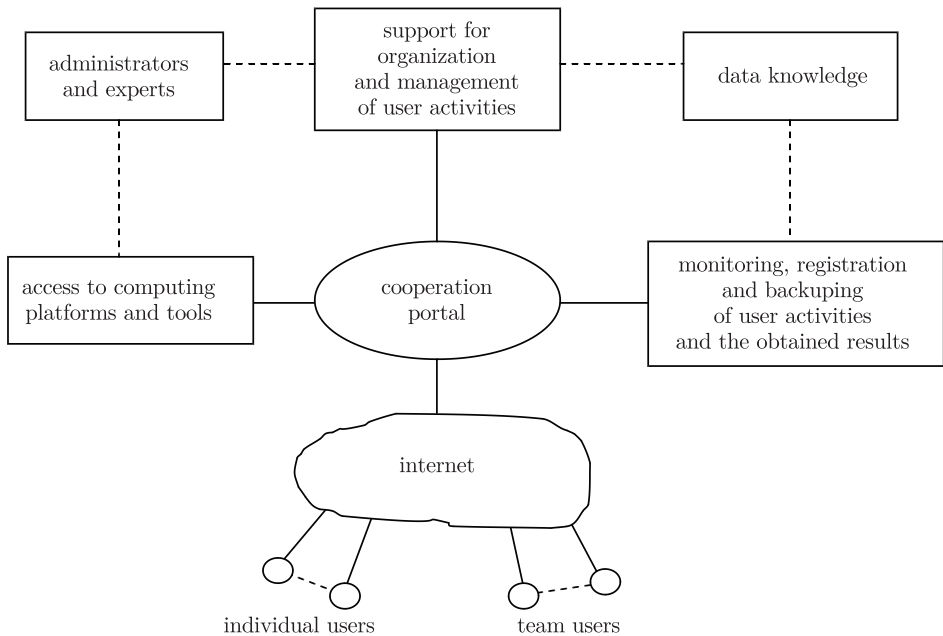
administrators and experts

support for organization and management of user activities

data knowledge

access to computing platforms and tools

cooperation portal

monitoring, registration and backuping of user activities and the obtained results

internet

individual users

team users